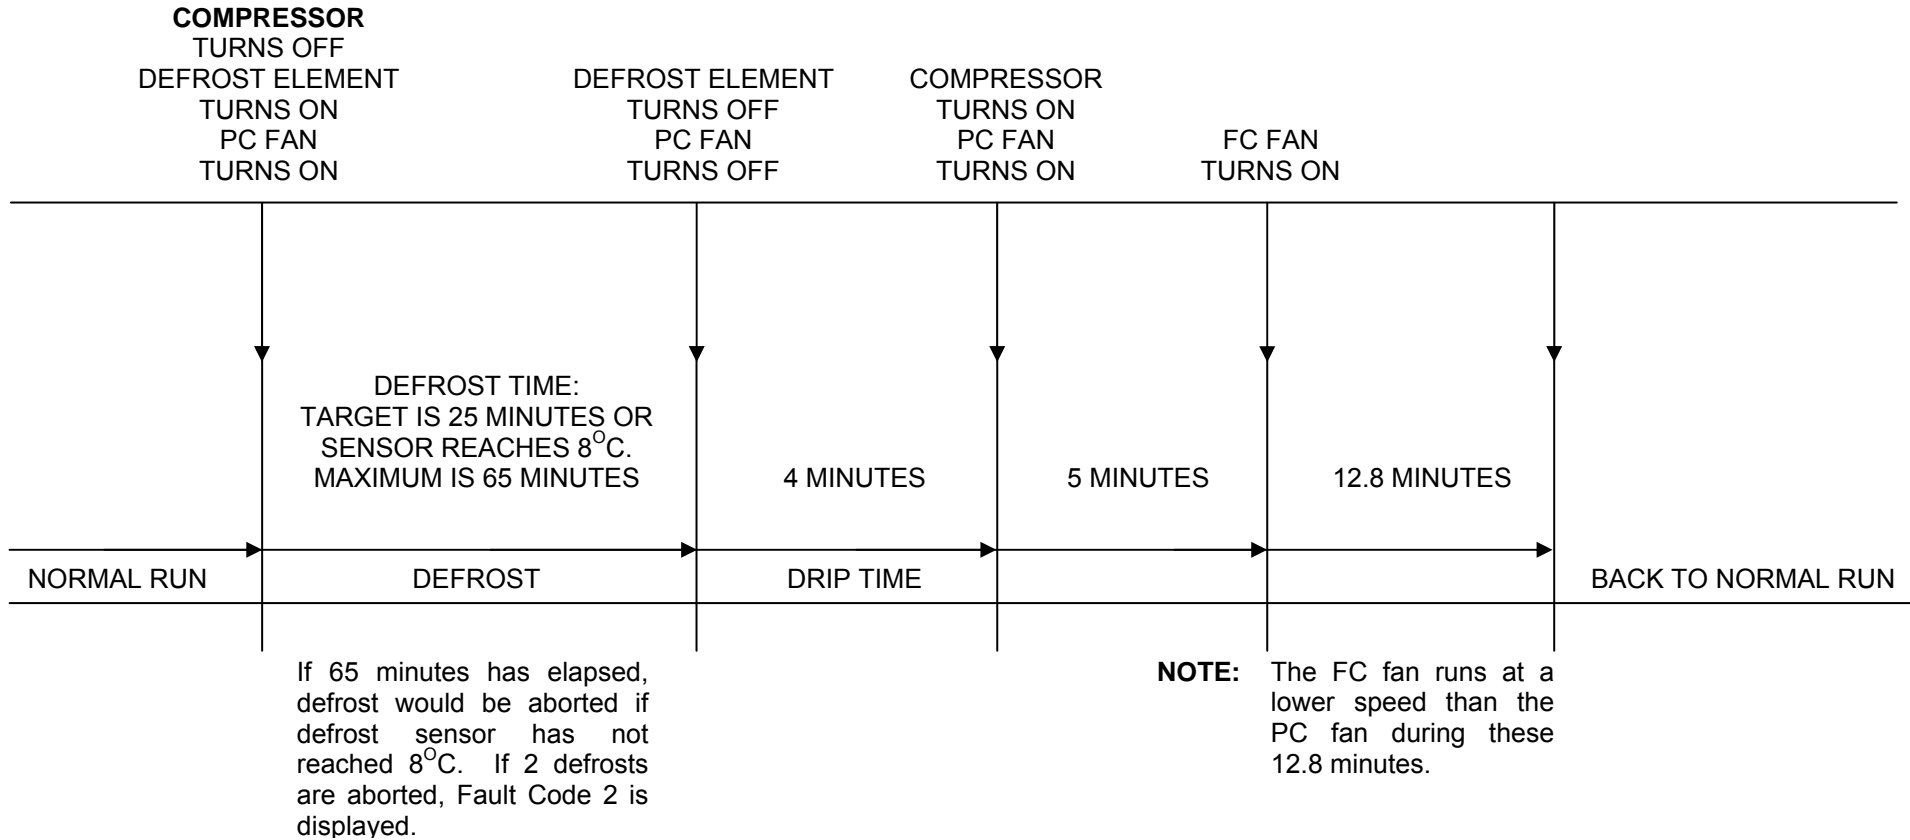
COMPRESSOR
TURNS OFF
DEFROST ELEMENT
TURNS ON
PC FAN
TURNS ON

DEFROST ELEMENT
TURNS OFF
PC FAN
TURNS OFF

COMPRESSOR
TURNS ON
PC FAN
TURNS ON

FC FAN
TURNS ON

DEFROST TIME:
TARGET IS 25 MINUTES OR
SENSOR REACHES $8^{O}$C.
MAXIMUM IS 65 MINUTES

4 MINUTES

5 MINUTES

12.8 MINUTES

NORMAL RUN

DEFROST

DRIP TIME

BACK TO NORMAL RUN

If 65 minutes has elapsed, defrost would be aborted if defrost sensor has not reached $8^{O}$C. If 2 defrosts are aborted, Fault Code 2 is displayed.

NOTE: The FC fan runs at a lower speed than the PC fan during these 12.8 minutes.